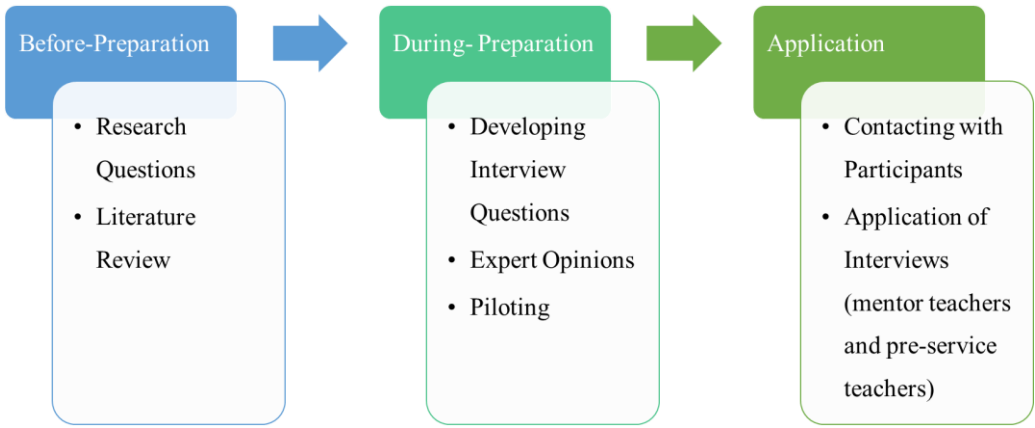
Before-Preparation

- Research Questions
- Literature Review

During- Preparation

- Developing Interview Questions
- Expert Opinions
- Piloting

Application

- Contacting with Participants
- Application of Interviews (mentor teachers and pre-service teachers)